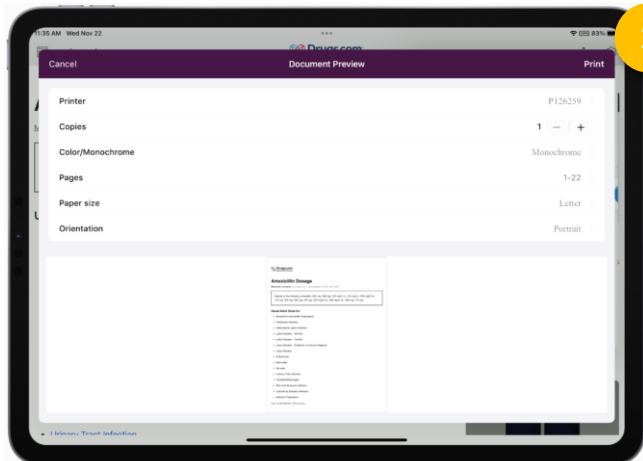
11:35 AM Wed Nov 22

83%

Drugs.com

Cancel

Document Preview

Print

Printer

P126259

Copies

1

Color/Monochrome

Monochrome

Pages

1-22

Paper size

Letter

Orientation

Portrait

Amoxicillin Dosage

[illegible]

Urinary Tract Infection